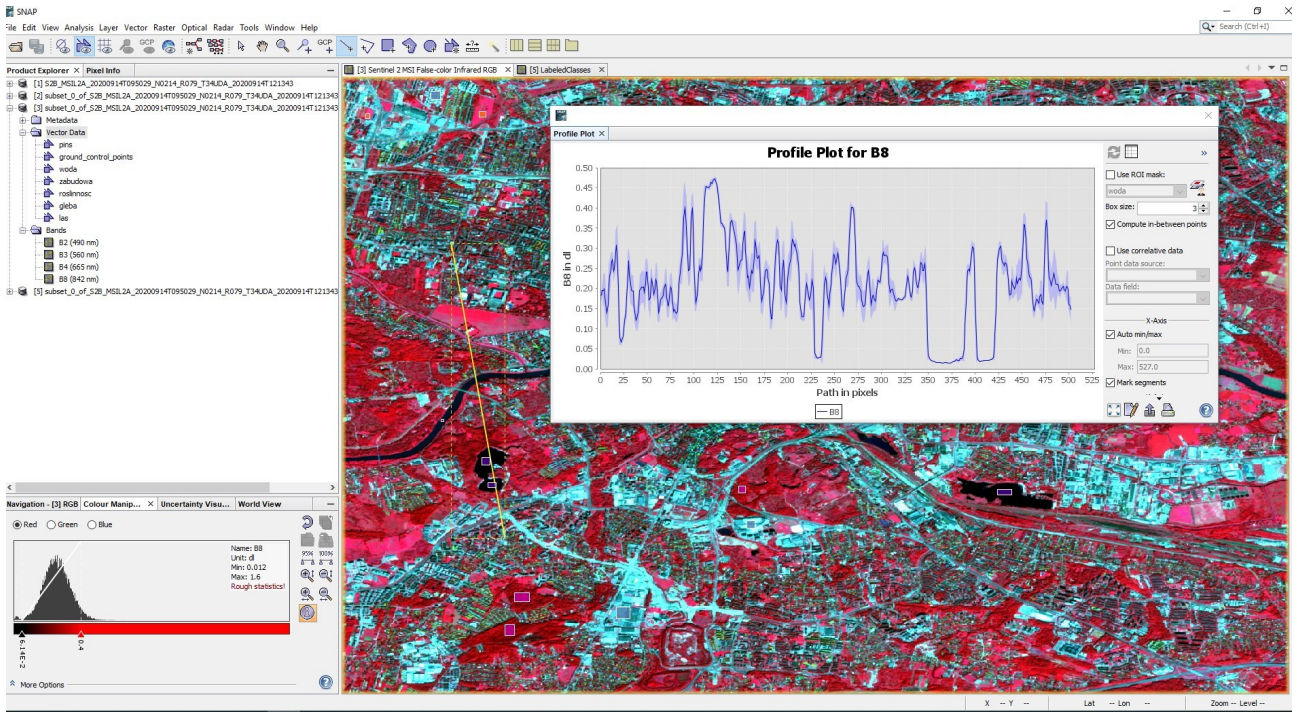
SNAP
File Edit View Analysis Layer Vector Raster Optical Radar Tools Window Help
Search (Ctrl+I)

Product Explorer × Pixel Info
[1] S2B_MSIL2A_20200914T095029_N0214_R079_T34UDA_20200914T121343
[2] subset_0_of_S2B_MSIL2A_20200914T095029_N0214_R079_T34UDA_20200914T121343
[3] subset_0_of_S2B_MSIL2A_20200914T095029_N0214_R079_T34UDA_20200914T121343
Metadata
Vector Data
pins
ground_control_points
woda
zabudowa
roslinnosc
gleba
las
Bands
B2 (490 nm)
B3 (560 nm)
B4 (665 nm)
B8 (842 nm)
[5] subset_0_of_S2B_MSIL2A_20200914T095029_N0214_R079_T34UDA_20200914T121343

[3] Sentinel 2 MSI False-color Infrared RGB × [5] LabeledClasses

Profile Plot ×
Profile Plot for B8
B8 in dl
0.50 0.45 0.40 0.35 0.30 0.25 0.20 0.15 0.10 0.05 0.00
0 25 50 75 100 125 150 175 200 225 250 275 300 325 350 375 400 425 450 475 500 525
Path in pixels
B8

Use ROI mask:
woda
Box size: 3
Compute in-between points
Use correlative data
Point data source:
Data field:
X-Axis
Auto min/max
Min: 0.0
Max: 527.0
Mark segments

Navigation - [3] RGB Colour Manip... × Uncertainty Visu... World View
Red Green Blue
Name: B8
Unit: dl
Min: 0.012
Max: 1.6
Rough statistics!
95% 100%
1.14E-2
0.4
More Options

X -- Y -- Lat -- Lon -- Zoom -- Level --